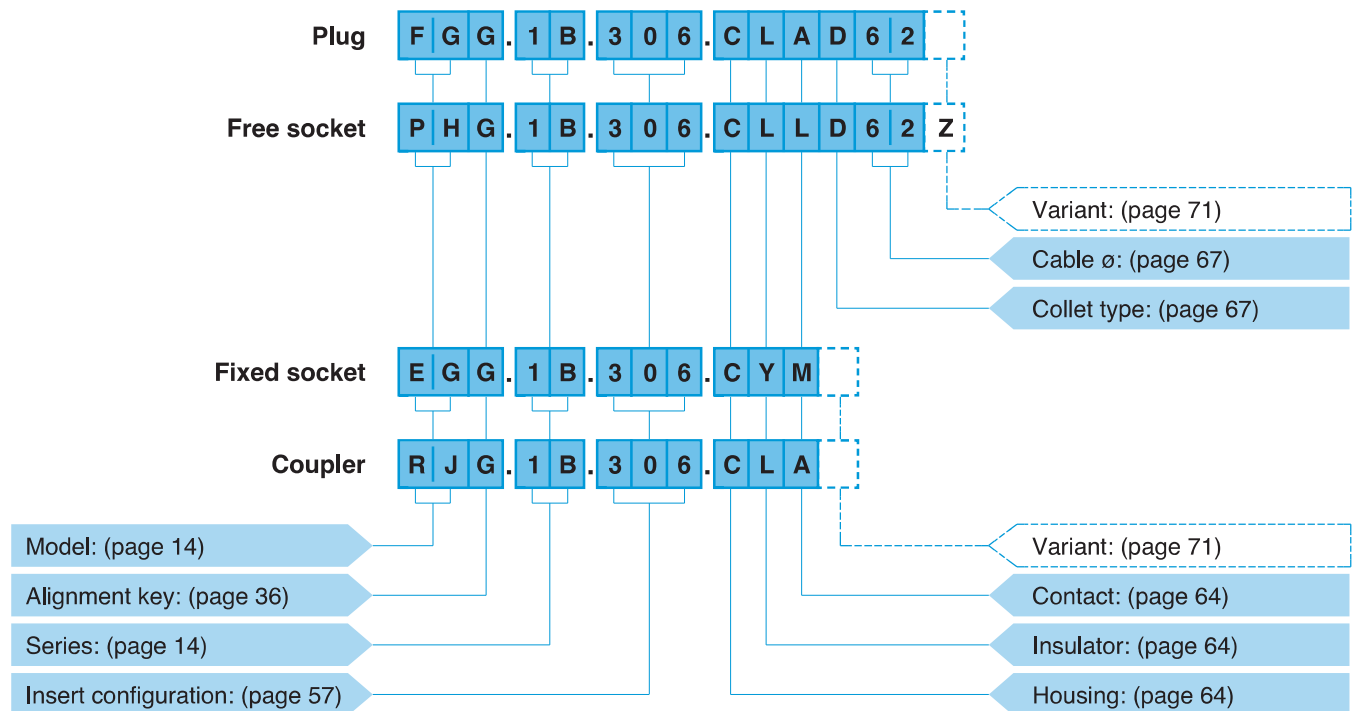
Plug F G G . 1 B . 3 0 6 . C L A D 6 2

Free socket P H G . 1 B . 3 0 6 . C L L D 6 2 Z

Variant: (page 71)

Cable ø: (page 67)

Collet type: (page 67)

Fixed socket E G G . 1 B . 3 0 6 . C Y M

Coupler R J G . 1 B . 3 0 6 . C L A

Model: (page 14)

Alignment key: (page 36)

Series: (page 14)

Insert configuration: (page 57)

Variant: (page 71)

Contact: (page 64)

Insulator: (page 64)

Housing: (page 64)